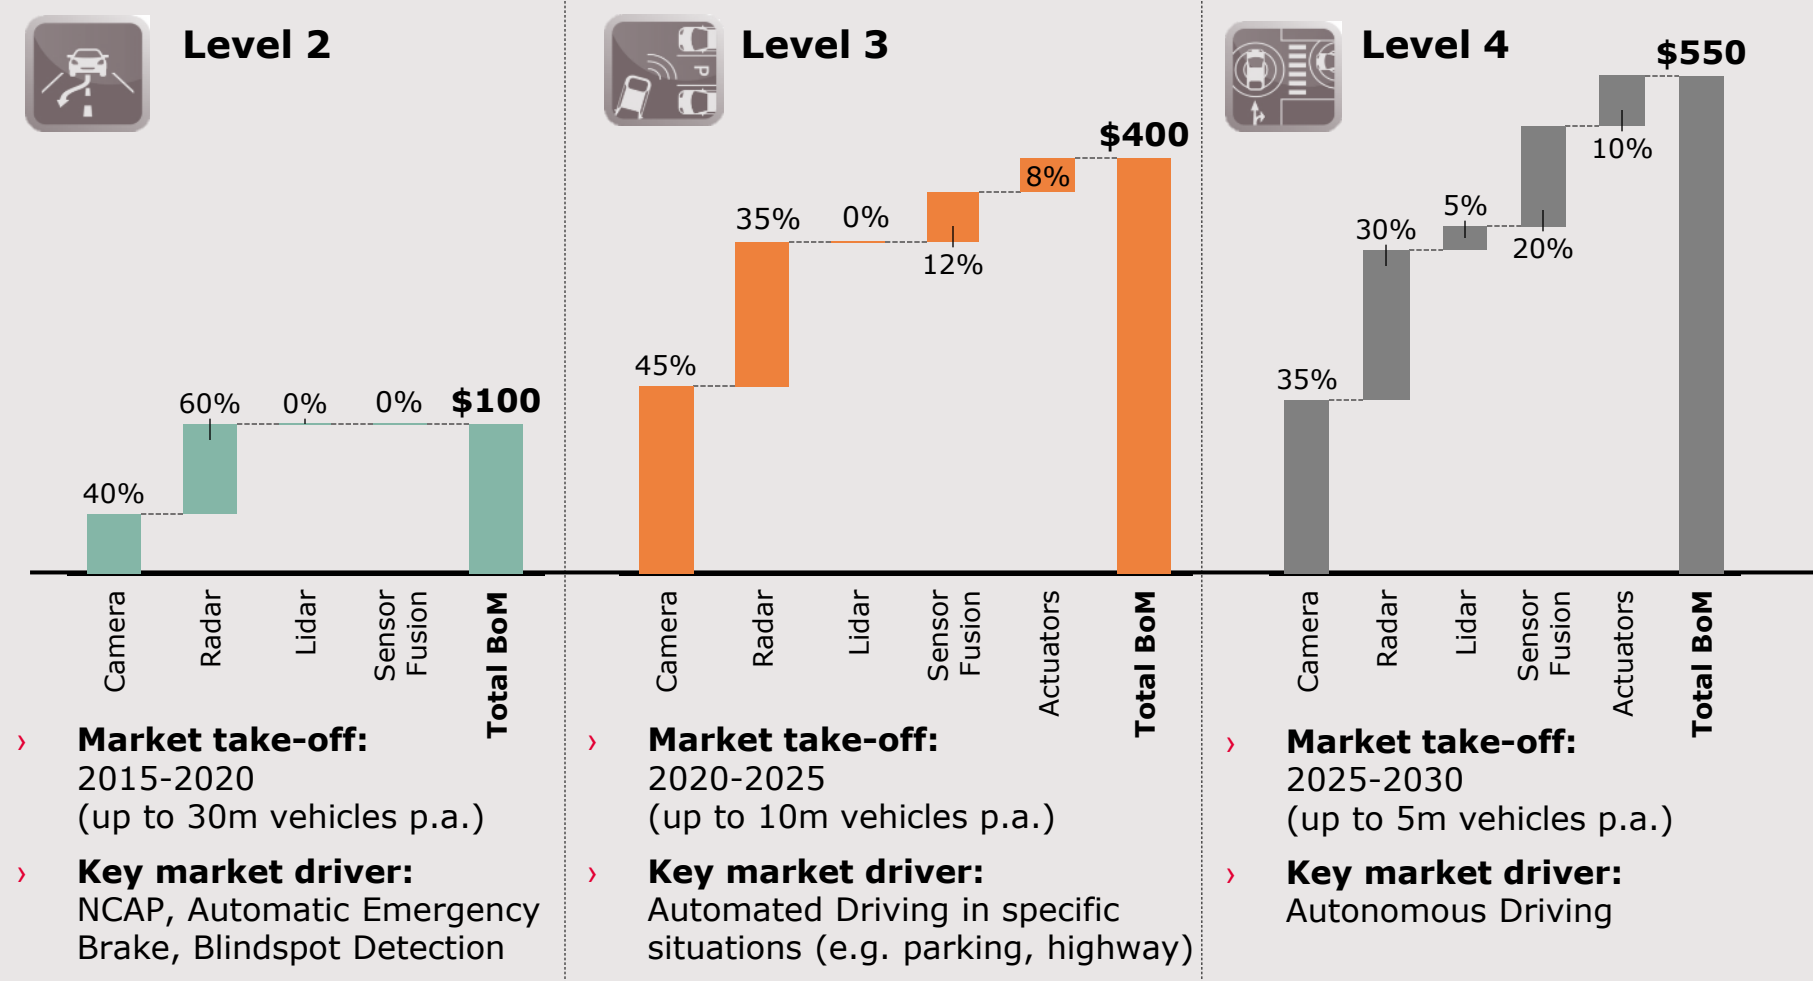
Level 2

40%
60%
0%
0%
$100

Camera
Radar
Lidar
Sensor Fusion
Total BoM

› **Market take-off:**
2015-2020
(up to 30m vehicles p.a.)

› **Key market driver:**
NCAP, Automatic Emergency Brake, Blindspot Detection

Level 3

45%
35%
0%
12%
8%
$400

Camera
Radar
Lidar
Sensor Fusion
Actuators
Total BoM

› **Market take-off:**
2020-2025
(up to 10m vehicles p.a.)

› **Key market driver:**
Automated Driving in specific situations (e.g. parking, highway)

Level 4

35%
30%
5%
20%
10%
$550

Camera
Radar
Lidar
Sensor Fusion
Actuators
Total BoM

› **Market take-off:**
2025-2030
(up to 5m vehicles p.a.)

› **Key market driver:**
Autonomous Driving